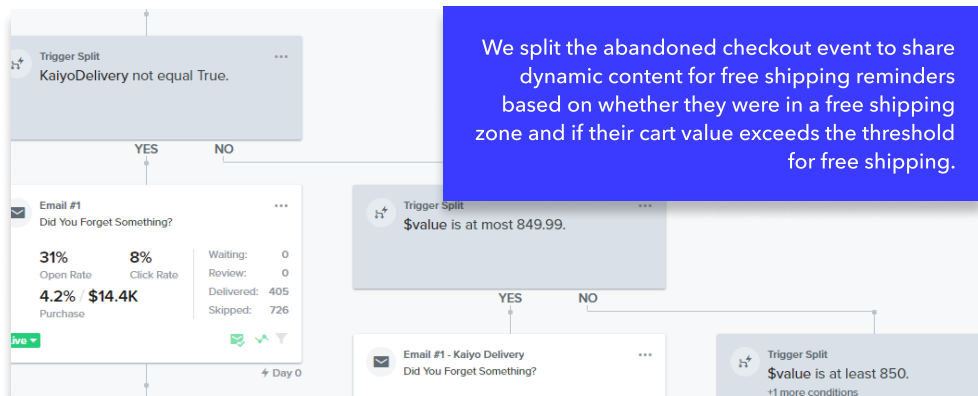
Trigger Split
KaiyoDelivery not equal True.

YES NO

Email #1
Did You Forget Something?

31%
Open Rate

8%
Click Rate

4.2% / $14.4K
Purchase

Waiting: 0
Review: 0
Delivered: 405
Skipped: 726

Live

Day 0

We split the abandoned checkout event to share dynamic content for free shipping reminders based on whether they were in a free shipping zone and if their cart value exceeds the threshold for free shipping.

Trigger Split
$value is at most 849.99.

YES NO

Email #1 - Kaiyo Delivery
Did You Forget Something?

Trigger Split
$value is at least 850.
+1 more conditions